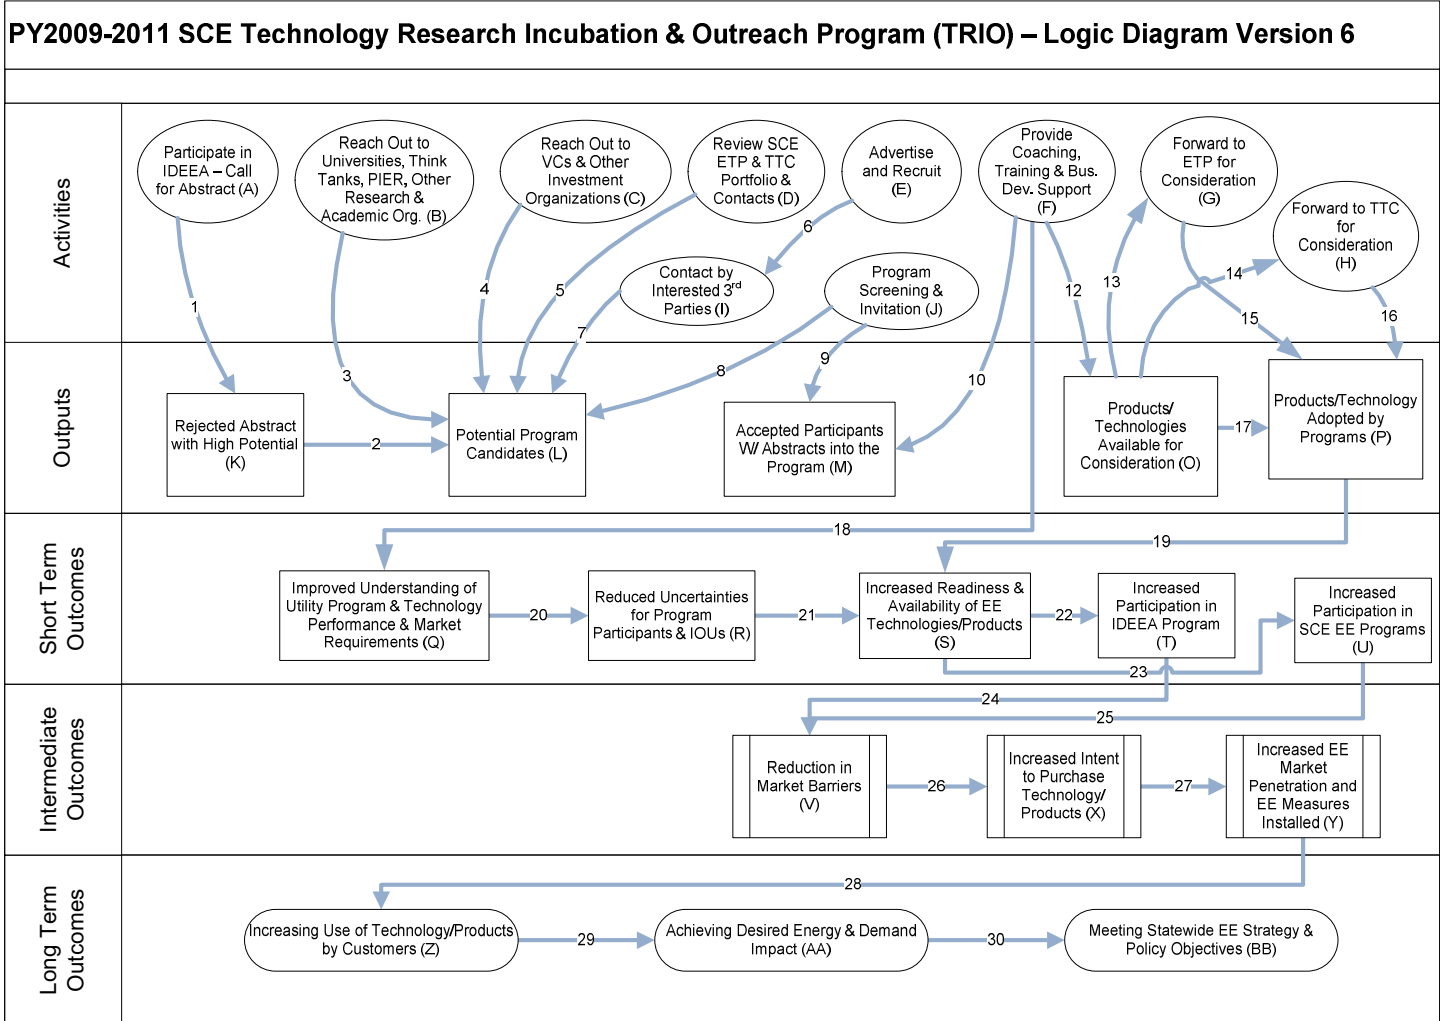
PY2009-2011 SCE Technology Research Incubation & Outreach Program (TRIO) – Logic Diagram Version 6

Activities

Participate in IDEEA – Call for Abstract (A)

Reach Out to Universities, Think Tanks, PIER, Other Research & Academic Org. (B)

Reach Out to VCs & Other Investment Organizations (C)

Review SCE ETP & TTC Portfolio & Contacts (D)

Advertise and Recruit (E)

Provide Coaching, Training & Bus. Dev. Support (F)

Forward to ETP for Consideration (G)

Forward to TTC for Consideration (H)

Contact by Interested 3$^{rd}$ Parties (I)

Program Screening & Invitation (J)

1 4 5 6 7 8 9 10 12 13 14 15 16

Outputs

Rejected Abstract with High Potential (K)

2

3

Potential Program Candidates (L)

Accepted Participants W/ Abstracts into the Program (M)

Products/ Technologies Available for Consideration (O)

17

Products/Technology Adopted by Programs (P)

Short Term Outcomes

18

19

Improved Understanding of Utility Program & Technology Performance & Market Requirements (Q)

20

Reduced Uncertainties for Program Participants & IOUs (R)

21

Increased Readiness & Availability of EE Technologies/Products (S)

22

Increased Participation in IDEEA Program (T)

Increased Participation in SCE EE Programs (U)

23

Intermediate Outcomes

24

25

Reduction in Market Barriers (V)

26

Increased Intent to Purchase Technology/ Products (X)

27

Increased EE Market Penetration and EE Measures Installed (Y)

Long Term Outcomes

28

Increasing Use of Technology/Products by Customers (Z)

29

Achieving Desired Energy & Demand Impact (AA)

30

Meeting Statewide EE Strategy & Policy Objectives (BB)